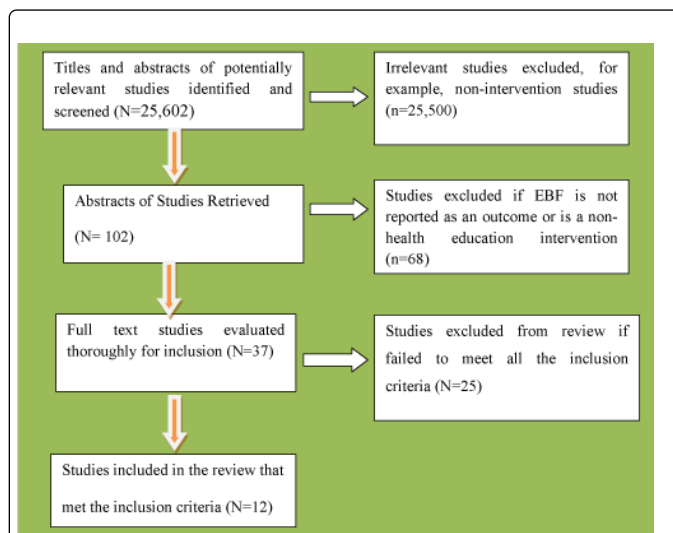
Titles and abstracts of potentially relevant studies identified and screened (N=25,602)

Irrelevant studies excluded, for example, non-intervention studies (n=25,500)

Abstracts of Studies Retrieved

(N= 102)

Studies excluded if EBF is not reported as an outcome or is a non-health education intervention (n=68)

Full text studies evaluated thoroughly for inclusion (N=37)

Studies excluded from review if failed to meet all the inclusion criteria (N=25)

Studies included in the review that met the inclusion criteria (N=12)